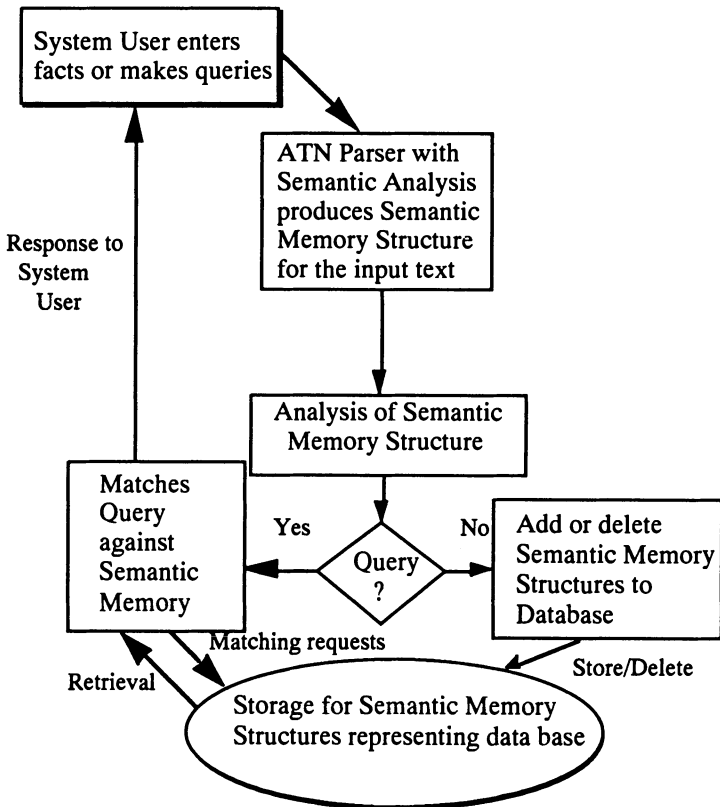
System User enters facts or makes queries

ATN Parser with Semantic Analysis produces Semantic Memory Structure for the input text

Response to System User

Analysis of Semantic Memory Structure

Matches Query against Semantic Memory

Yes

Query ?

No

Add or delete Semantic Memory Structures to Database

Matching requests

Retrieval

Store/Delete

Storage for Semantic Memory Structures representing data base